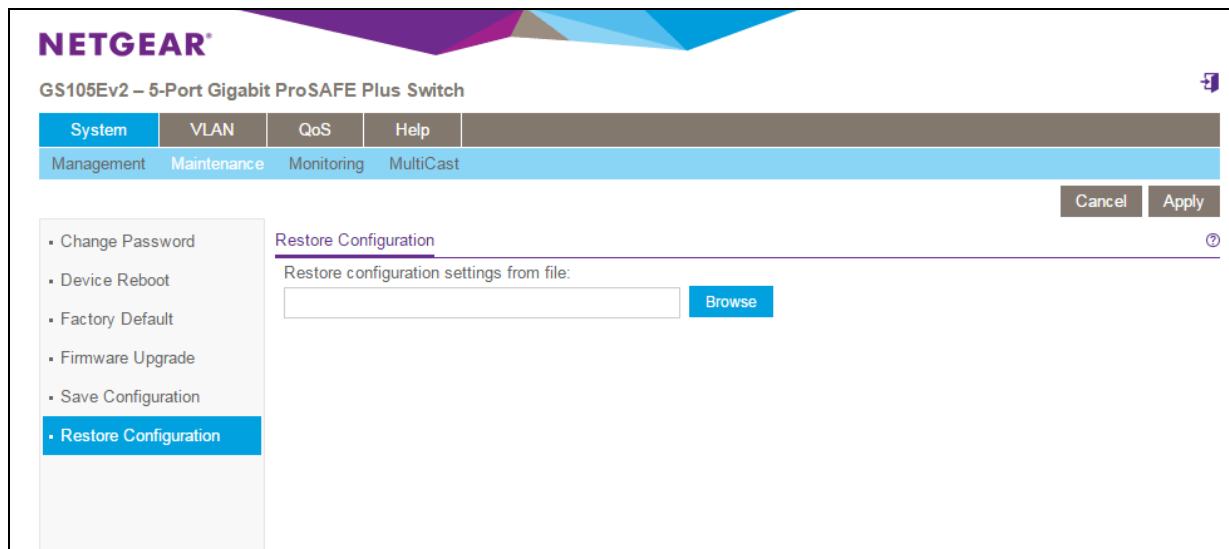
NETGEAR®

GS105Ev2 – 5-Port Gigabit ProSAFE Plus Switch

System VLAN QoS Help

Management Maintenance Monitoring MultiCast

Cancel Apply

▪ Change Password
▪ Device Reboot
▪ Factory Default
▪ Firmware Upgrade
▪ Save Configuration
▪ Restore Configuration

Restore Configuration

Restore configuration settings from file:

Browse